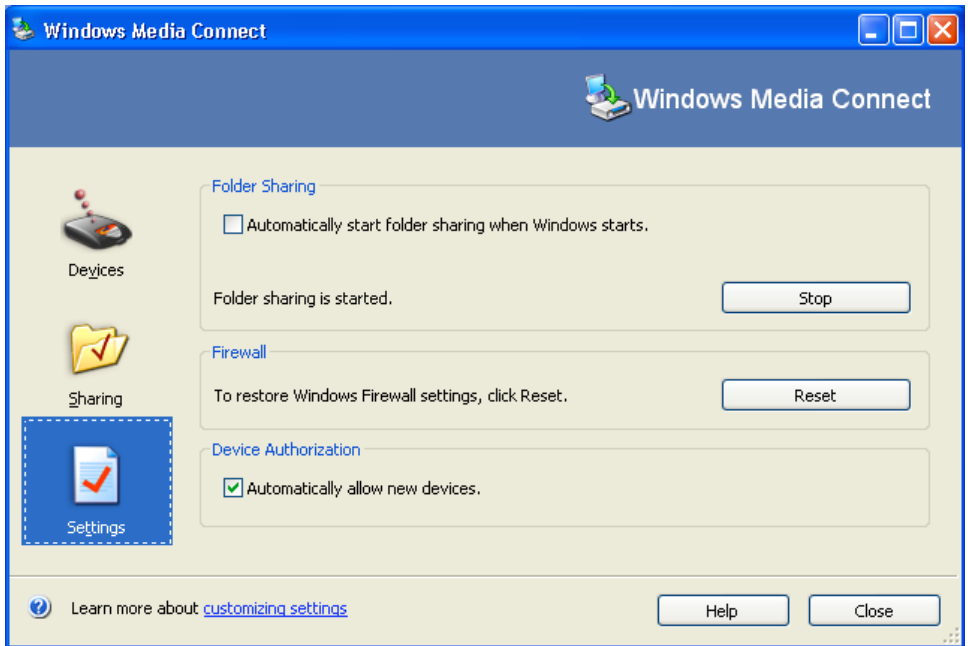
Windows Media Connect

Windows Media Connect

Devices

Sharing

Settings

Folder Sharing

Automatically start folder sharing when Windows starts.

Folder sharing is started.

Stop

Firewall

To restore Windows Firewall settings, click Reset.

Reset

Device Authorization

Automatically allow new devices.

Learn more about customizing settings

Help

Close